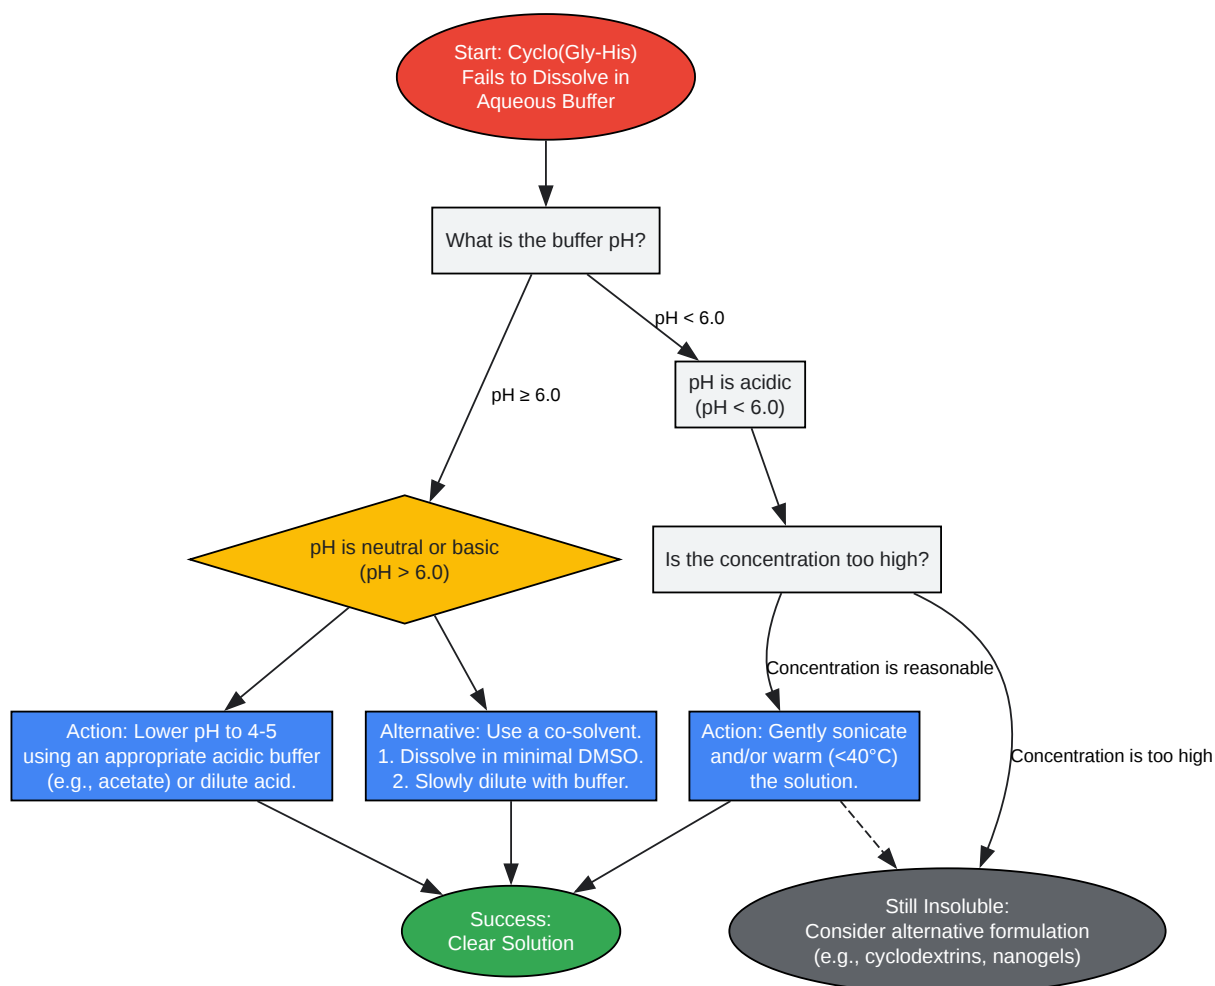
Start: Cyclo(Gly-His) Fails to Dissolve in Aqueous Buffer

What is the buffer pH?

pH < 6.0

pH ≥ 6.0

pH is acidic (pH < 6.0)

pH is neutral or basic (pH > 6.0)

Is the concentration too high?

Concentration is reasonable

Concentration is too high

Action: Lower pH to 4-5 using an appropriate acidic buffer (e.g., acetate) or dilute acid.

Alternative: Use a co-solvent.
1. Dissolve in minimal DMSO.
2. Slowly dilute with buffer.

Action: Gently sonicate and/or warm (<40°C) the solution.

Success: Clear Solution

Still Insoluble: Consider alternative formulation (e.g., cyclodextrins, nanogels)